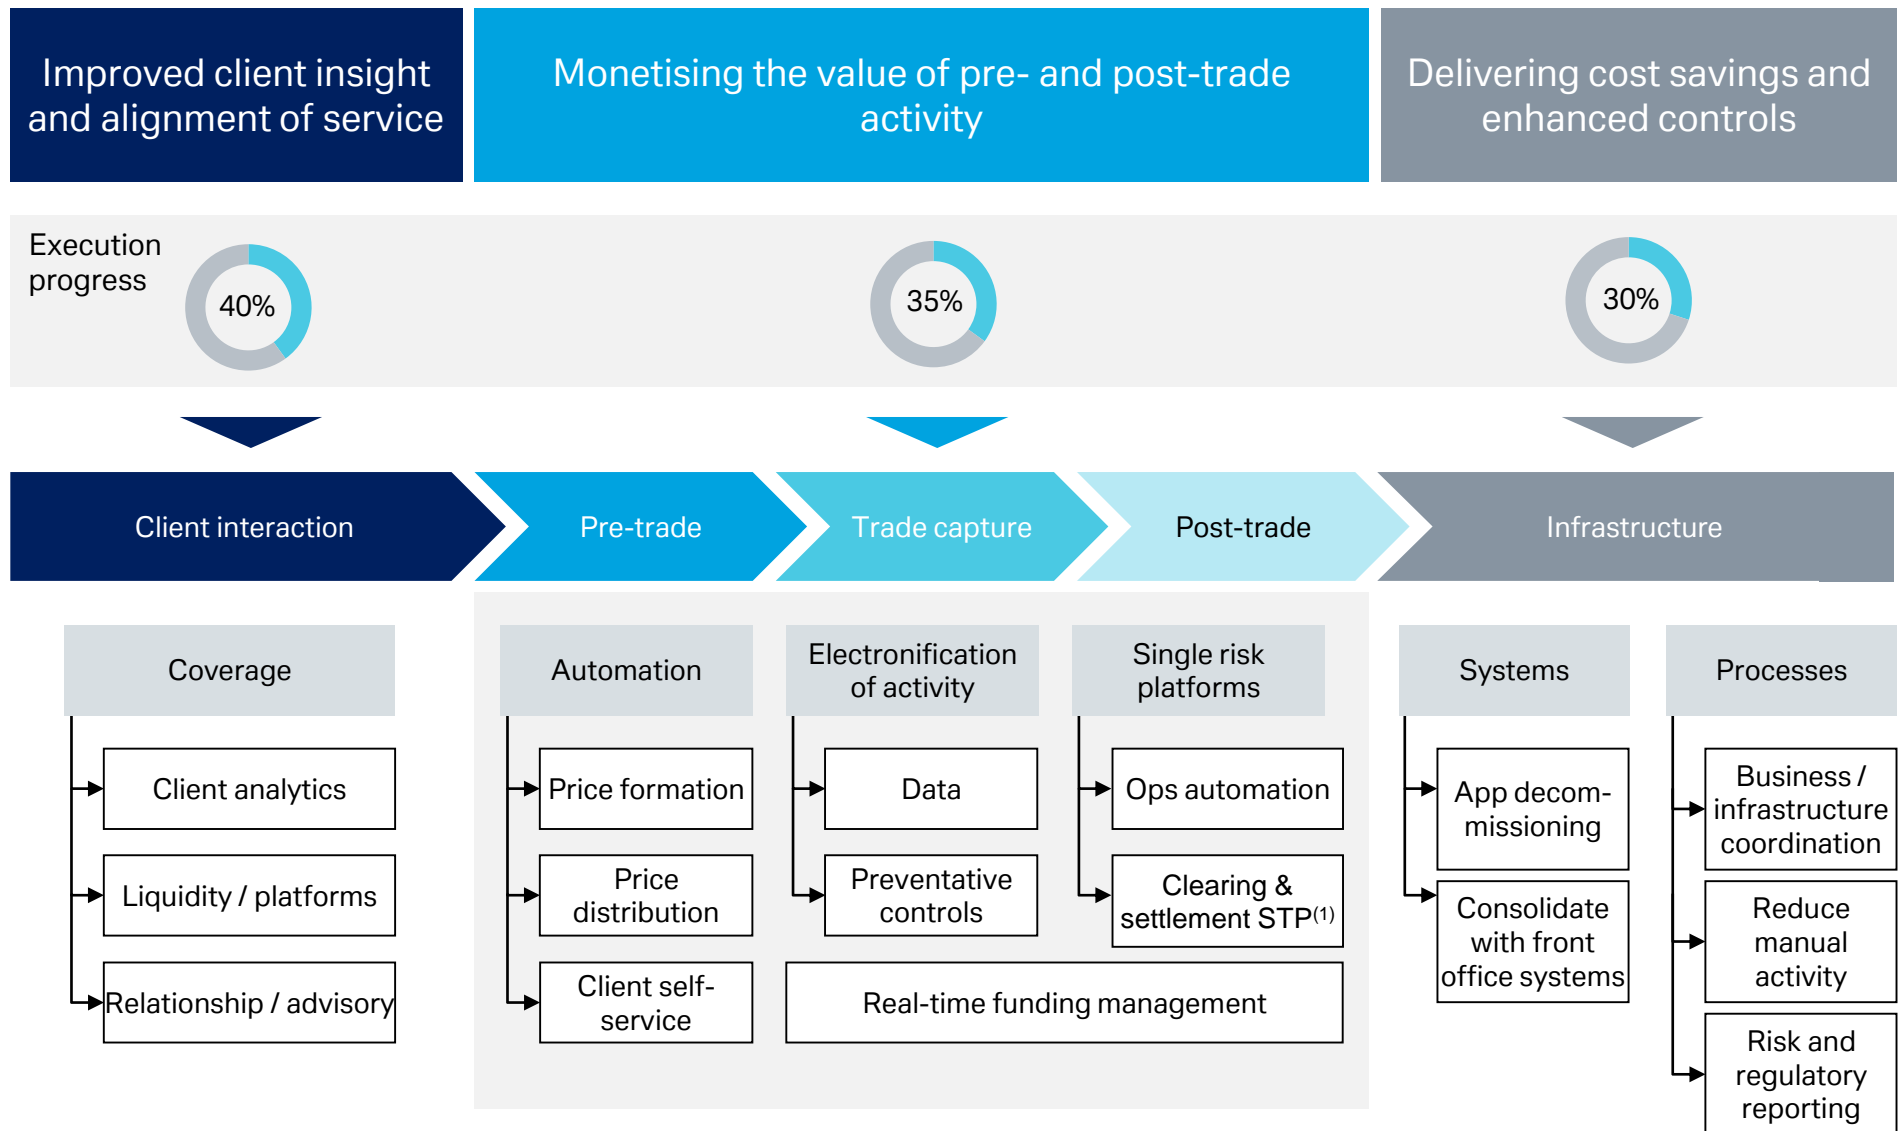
Improved client insight and alignment of service

Monetising the value of pre- and post-trade activity

Delivering cost savings and enhanced controls

Execution progress

40%

35%

30%

Client interaction

Pre-trade

Trade capture

Post-trade

Infrastructure

Coverage

Client analytics

Liquidity / platforms

Relationship / advisory

Automation

Price formation

Price distribution

Client self-service

Electronification of activity

Data

Preventative controls

Single risk platforms

Ops automation

Clearing & settlement STP$^{(1)}$

Real-time funding management

Systems

App decommissioning

Consolidate with front office systems

Processes

Business / infrastructure coordination

Reduce manual activity

Risk and regulatory reporting